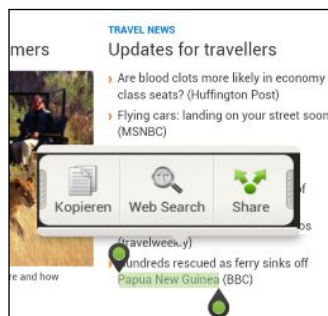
mers

TRAVEL NEWS

Updates for travellers

› Are blood clots more likely in economy class seats? (Huffington Post)

› Flying cars: landing on your street soon (MSNBC)

Kopieren Web Search Share

of

os

(travelweek.y)

› Hundreds rescued as ferry sinks off Papua New Guinea (BBC)

re and how